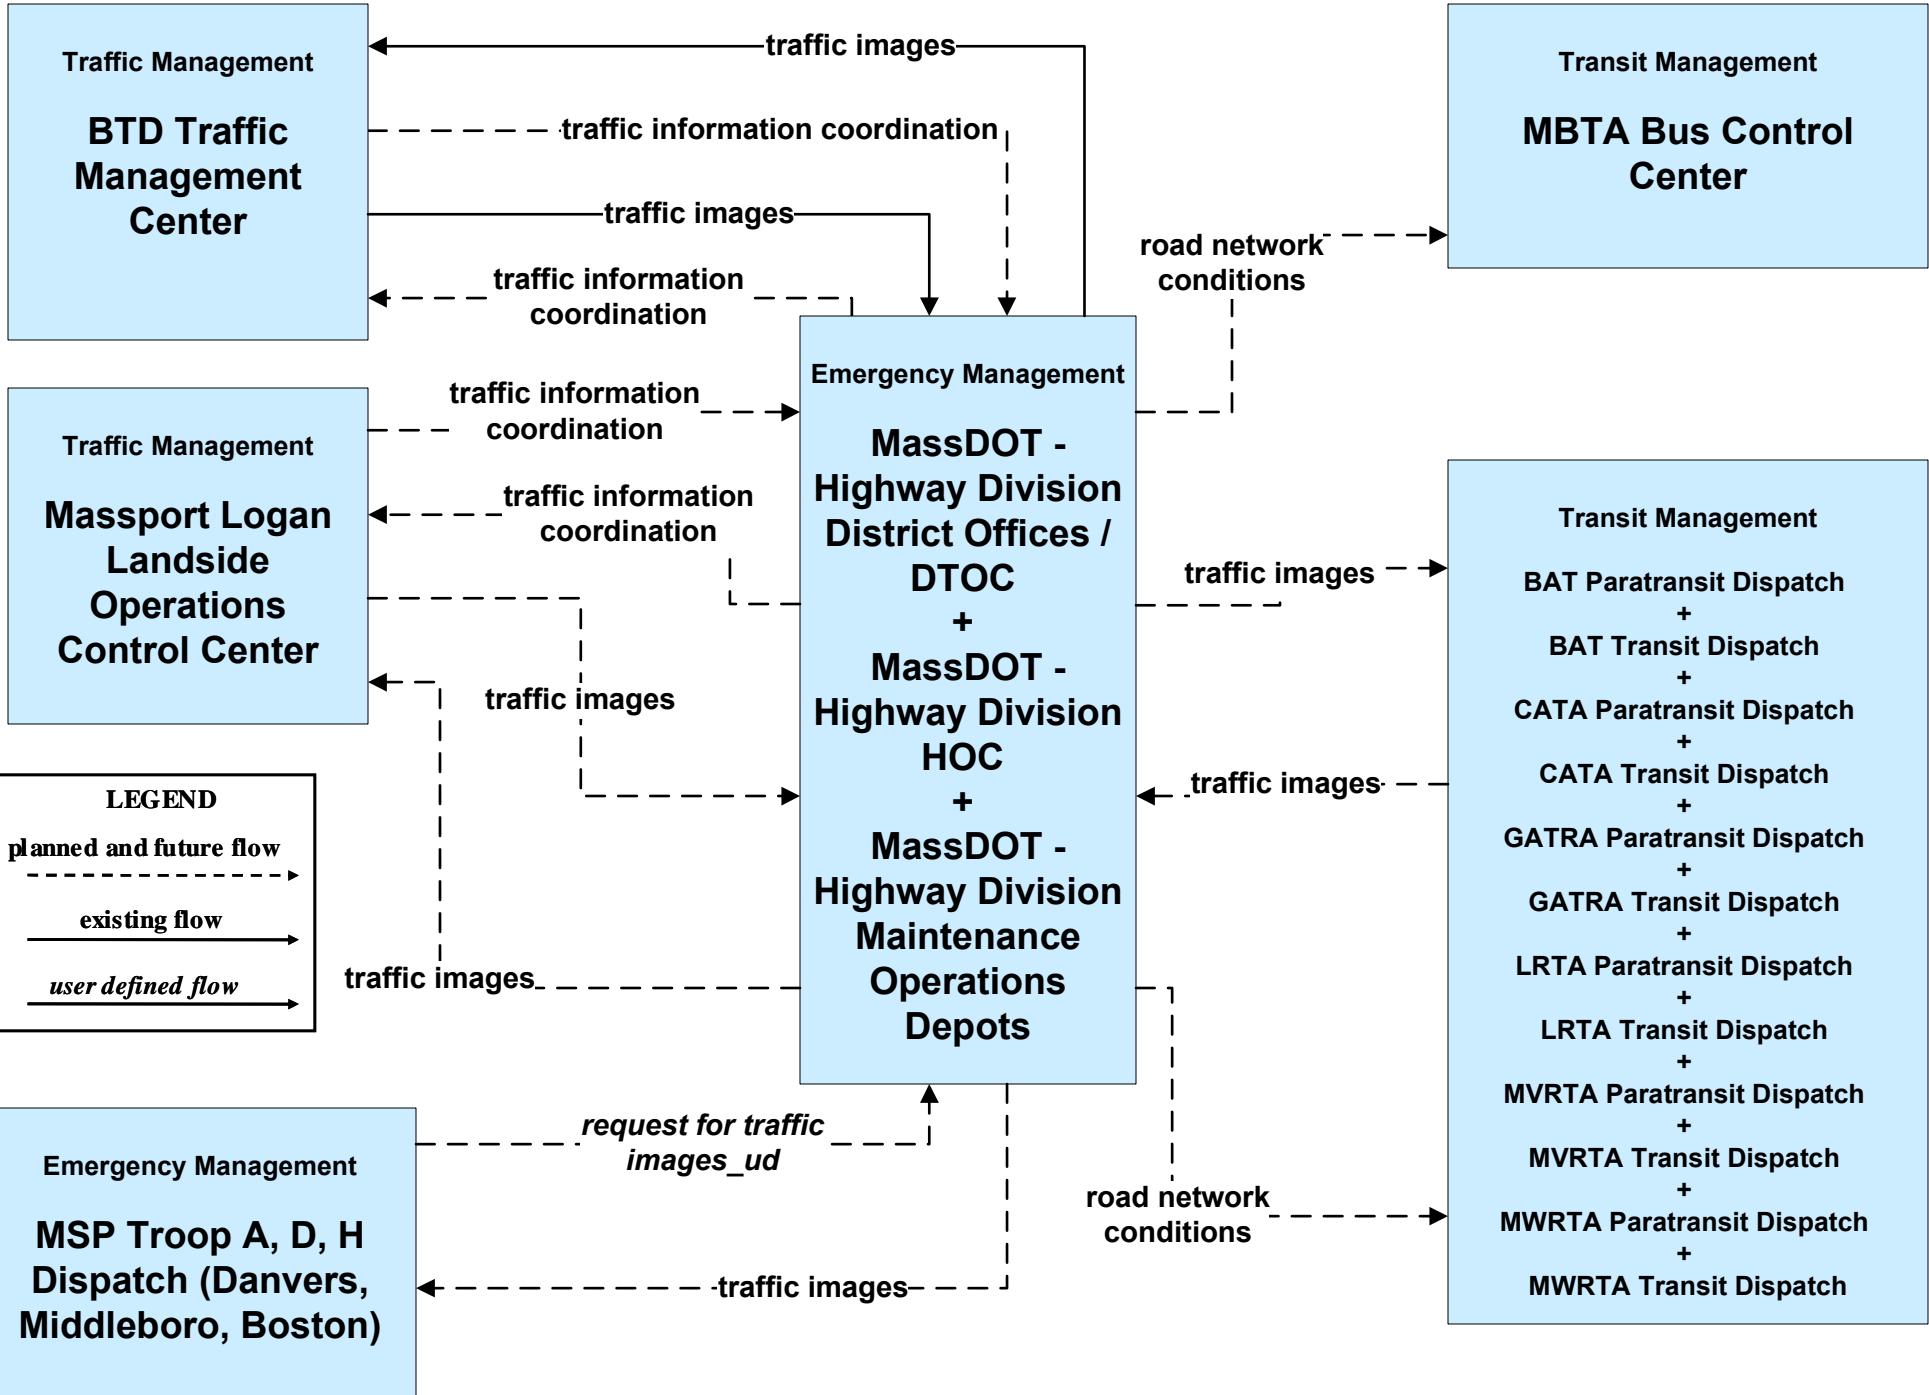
Traffic Management

BTD Traffic Management Center

traffic images

traffic information coordination

traffic images

traffic information coordination

Transit Management

MBTA Bus Control Center

road network conditions

Traffic Management

Massport Logan Landside Operations Control Center

traffic information coordination

traffic information coordination

Emergency Management

MassDOT - Highway Division District Offices / DTOC
+
MassDOT - Highway Division HOC
+
MassDOT - Highway Division Maintenance Operations Depots

Transit Management

BAT Paratransit Dispatch
+
BAT Transit Dispatch
+
CATA Paratransit Dispatch
+
CATA Transit Dispatch
+
GATRA Paratransit Dispatch
+
GATRA Transit Dispatch
+
LRTA Paratransit Dispatch
+
LRTA Transit Dispatch
+
MVRTA Paratransit Dispatch
+
MVRTA Transit Dispatch
+
MWRTA Paratransit Dispatch
+
MWRTA Transit Dispatch

traffic images

traffic images

traffic images

LEGEND
planned and future flow
existing flow
user defined flow

traffic images

request for traffic images_ud

road network conditions

Emergency Management

MSP Troop A, D, H Dispatch (Danvers, Middleboro, Boston)

traffic images